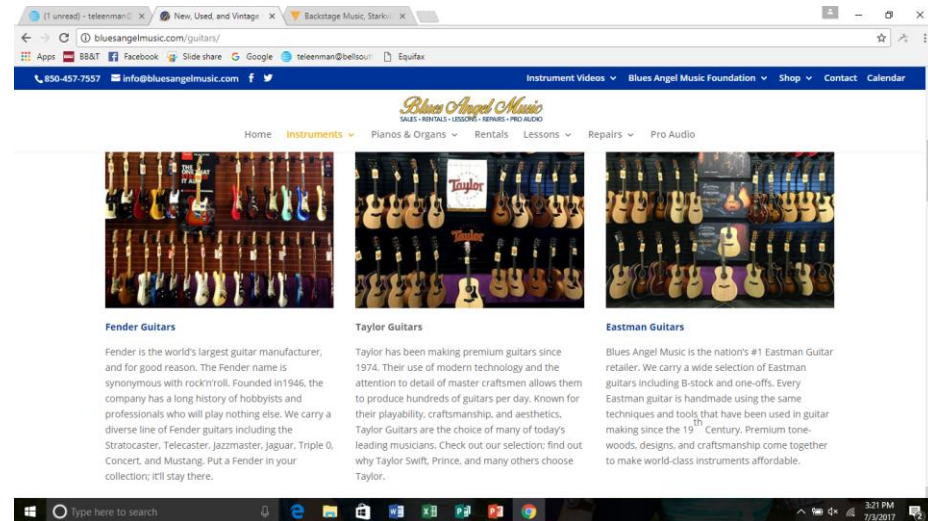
(1 unread) - teleenman@ ×
New, Used, and Vintage ×
Backstage Music, Stark ×

bluesangelmusic.com/guitars/

Apps BB&T Facebook Slide share Google teleenman@bellsout Equifax

850-457-7557 info@bluesangelmusic.com

Instrument Videos Blues Angel Music Foundation Shop Contact Calendar

Blues Angel Music
SALES • RENTALS • LESSONS • REPAIRS • PRO AUDIO

Home Instruments Pianos & Organs Rentals Lessons Repairs Pro Audio

Taylor

Taylor

Fender Guitars

Fender is the world's largest guitar manufacturer, and for good reason. The Fender name is synonymous with rock'n'roll. Founded in1946, the company has a long history of hobbyists and professionals who will play nothing else. We carry a diverse line of Fender guitars including the Stratocaster, Telecaster, Jazzmaster, Jaguar, Triple 0, Concert, and Mustang. Put a Fender in your collection; it'll stay there.

Taylor Guitars

Taylor has been making premium guitars since 1974. Their use of modern technology and the attention to detail of master craftsmen allows them to produce hundreds of guitars per day. Known for their playability, craftsmanship, and aesthetics, Taylor Guitars are the choice of many of today's leading musicians. Check out our selection; find out why Taylor Swift, Prince, and many others choose Taylor.

Eastman Guitars

Blues Angel Music is the nation's #1 Eastman Guitar retailer. We carry a wide selection of Eastman guitars including B-stock and one-offs. Every Eastman guitar is handmade using the same techniques and tools that have been used in guitar making since the 19$^{th}$ Century. Premium tone-woods, designs, and craftsmanship come together to make world-class instruments affordable.

Type here to search

3:21 PM
7/3/2017